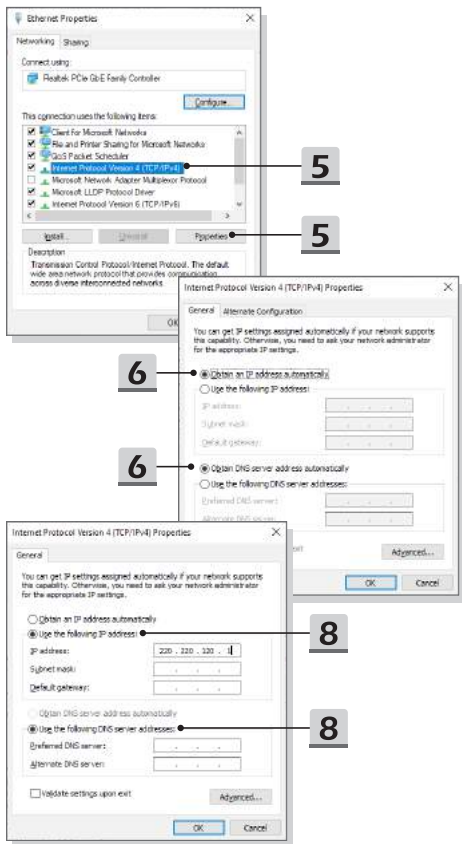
Ethernet Properties

Networking | Sharing

Connect using:

Realtek PCIe GbE Family Controller

Configure...

This connection uses the following items:

Client for Microsoft Networks
File and Printer Sharing for Microsoft Networks
QoS Packet Scheduler
Internet Protocol Version 4 (TCP/IPv4)
Microsoft Network Adapter Multiplexor Protocol
Microsoft LLDP Protocol Driver
Internet Protocol Version 6 (TCP/IPv6)

Install... | Uninstall | Properties

Description
Transmission Control Protocol/Internet Protocol. The default wide area network protocol that provides communication across diverse interconnected networks.

OK

5

5

Internet Protocol Version 4 (TCP/IPv4) Properties

General | Alternate Configuration

You can get IP settings assigned automatically if your network supports this capability. Otherwise, you need to ask your network administrator for the appropriate IP settings.

6

Obtain an IP address automatically
Use the following IP address:
IP address:
Subnet mask:
Default gateway:

6

Obtain DNS server address automatically
Use the following DNS server addresses:
Preferred DNS server:
Alternate DNS server:

Advanced...

OK | Cancel

Internet Protocol Version 4 (TCP/IPv4) Properties

General

You can get IP settings assigned automatically if your network supports this capability. Otherwise, you need to ask your network administrator for the appropriate IP settings.

Obtain an IP address automatically
Use the following IP address:
IP address: 220 . 220 . 120 . 1
Subnet mask:
Default gateway:

8

Obtain DNS server address automatically
Use the following DNS server addresses:
Preferred DNS server:
Alternate DNS server:

8

Validate settings upon exit

Advanced...

OK | Cancel